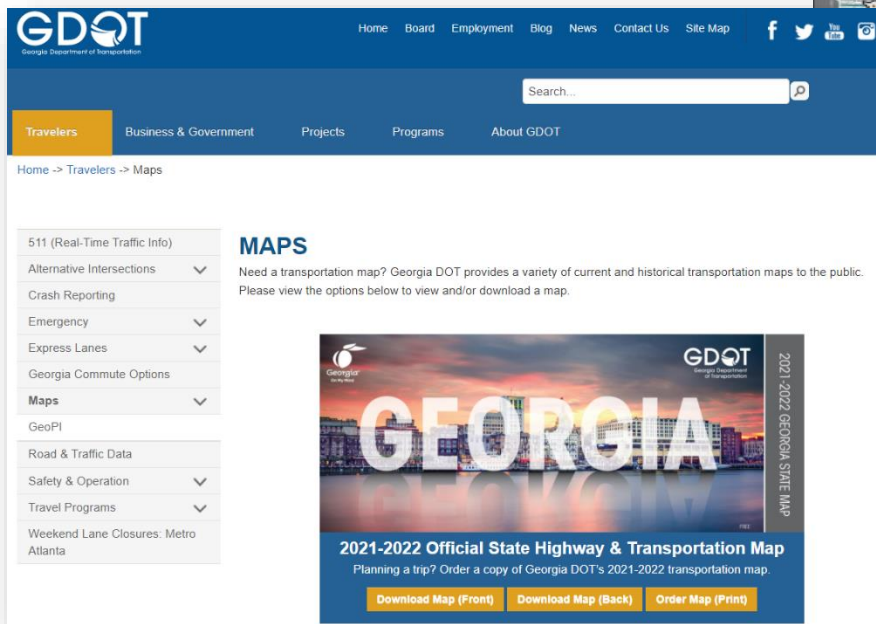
GDOT
Georgia Department of Transportation

Home Board Employment Blog News Contact Us Site Map

You Tube

Search...

Travelers Business & Government Projects Programs About GDOT

Home -> Travelers -> Maps

511 (Real-Time Traffic Info)
Alternative Intersections
Crash Reporting
Emergency
Express Lanes
Georgia Commute Options
Maps
GeoPI
Road & Traffic Data
Safety & Operation
Travel Programs
Weekend Lane Closures: Metro Atlanta

MAPS

Need a transportation map? Georgia DOT provides a variety of current and historical transportation maps to the public. Please view the options below to view and/or download a map.

Georgia

GDOT
Georgia Department of Transportation

GEORGIA

2021-2022 GEORGIA STATE MAP

FREE

2021-2022 Official State Highway & Transportation Map

Planning a trip? Order a copy of Georgia DOT's 2021-2022 transportation map.

Download Map (Front) Download Map (Back) Order Map (Print)